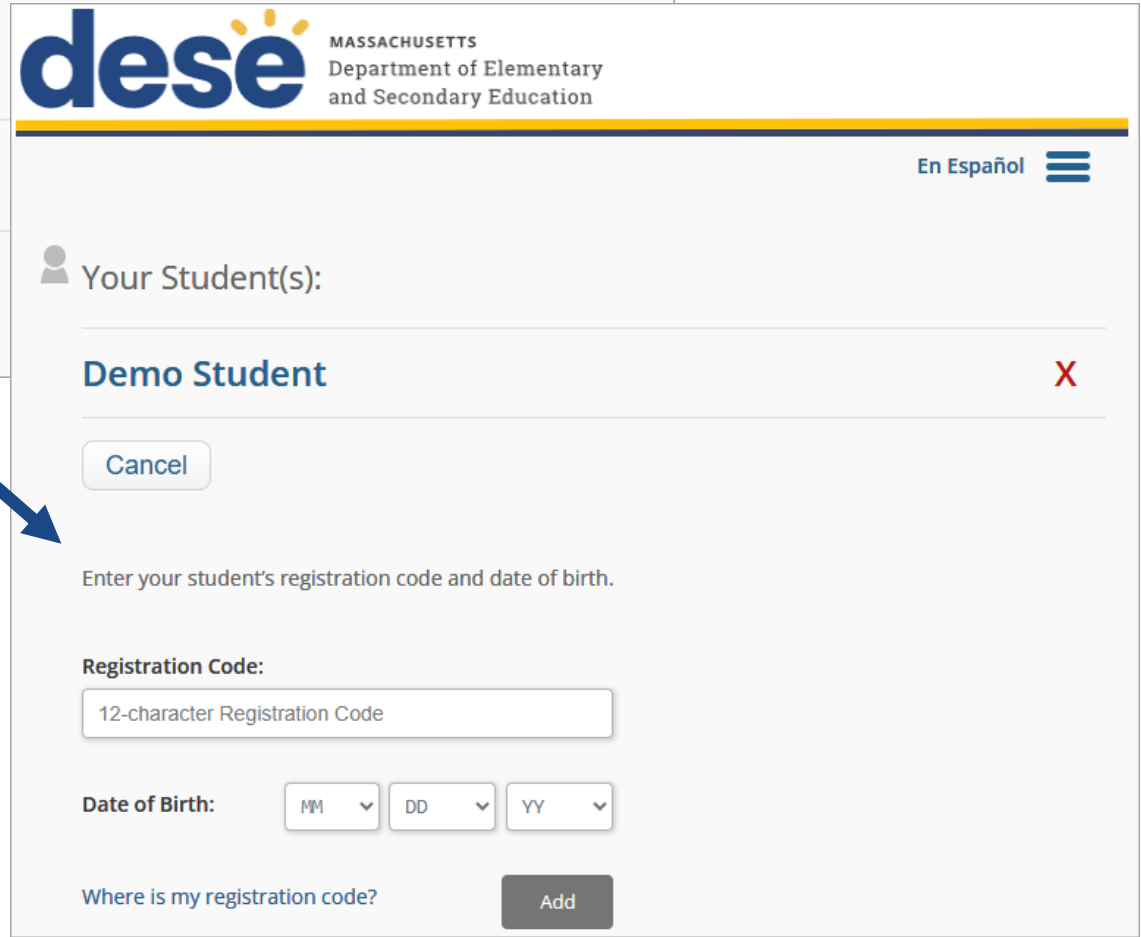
dese

MASSACHUSETTS
Department of Elementary and Secondary Education

En Español

Your Student(s):

Demo Student

X

Cancel

Enter your student's registration code and date of birth.

Registration Code:

12-character Registration Code

Date of Birth: MM DD YY

Where is my registration code?

Add